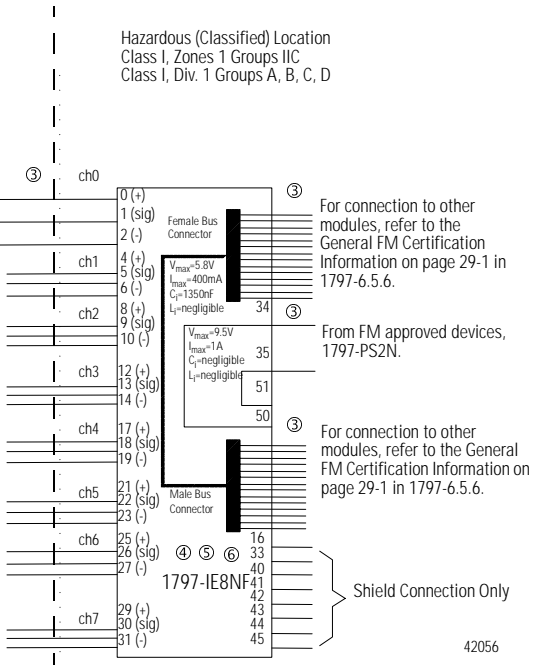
Hazardous (Classified) Location
Class I, Zones 1 Groups IIC
Class I, Div. 1 Groups A, B, C, D

③ ch0
0 (+)
1 (sig)
2 (-)
ch1
4 (+)
5 (sig)
6 (-)
ch2
8 (+)
9 (sig)
10 (-)
ch3
12 (+)
13 (sig)
14 (-)
ch4
17 (+)
18 (sig)
19 (-)
ch5
21 (+)
22 (sig)
23 (-)
ch6
25 (+)
26 (sig)
27 (-)
ch7
29 (+)
30 (sig)
31 (-)

Female Bus Connector

$V_{max}$=5.8V
$I_{max}$=400mA
$C_i$=1350nF
$L_i$=negligible

34

$V_{max}$=9.5V
$I_{max}$=1A
$C_i$=negligible
$L_i$=negligible

35
51
50

Male Bus Connector

16
④ ⑤ ⑥
1797-IE8NF
33
40
41
42
43
44
45

③ For connection to other modules, refer to the General FM Certification Information on page 29-1 in 1797-6.5.6.

③ From FM approved devices, 1797-PS2N.

③ For connection to other modules, refer to the General FM Certification Information on page 29-1 in 1797-6.5.6.

Shield Connection Only

42056